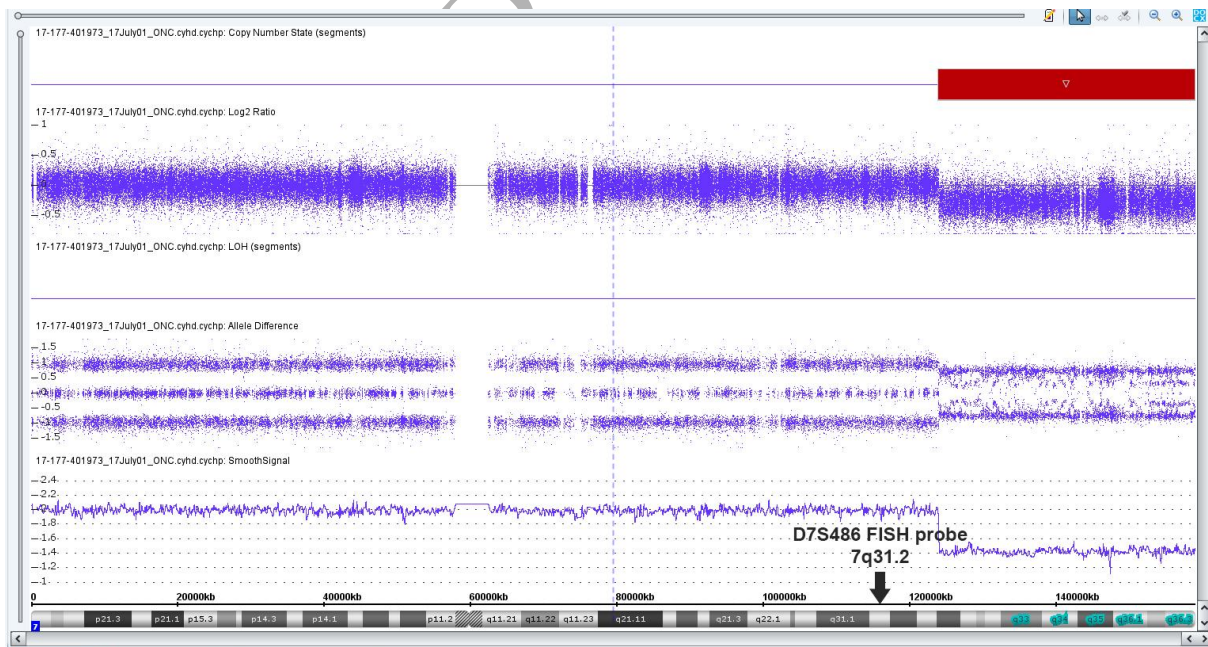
17-177-401973_17July01_ONC.cyhd.cychp: Copy Number State (segments)

17-177-401973_17July01_ONC.cyhd.cychp: Log2 Ratio
1
0.5
0
-0.5

17-177-401973_17July01_ONC.cyhd.cychp: LOH (segments)

17-177-401973_17July01_ONC.cyhd.cychp: Allele Difference
1.5
1
0.5
0
-0.5
-1
-1.5

17-177-401973_17July01_ONC.cyhd.cychp: SmoothSignal
2.4
2.2
2
1.8
1.6
1.4
1.2
1

D7S486 FISH probe
7q31.2

0 20000kb 40000kb 60000kb 80000kb 100000kb 120000kb 140000kb

7 p21.3 p21.1 p15.3 p14.3 p14.1 p11.2 q11.21 q11.22 q11.23 q21.11 q21.3 q22.1 q31.1 q33 q34 q35 q36.1 q36.3